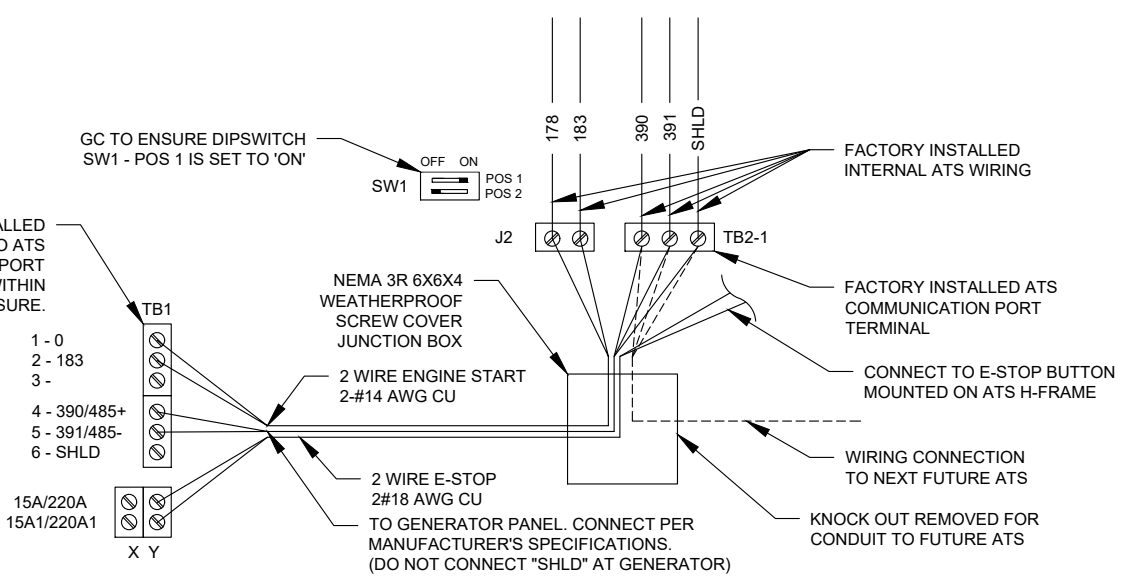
178
183
390
391
SHLD

GC TO ENSURE DIPSWITCH SW1 - POS 1 IS SET TO 'ON'

OFF ON
SW1
POS 1
POS 2

FACTORY INSTALLED INTERNAL ATS WIRING

J2
TB2-1

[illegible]ALLED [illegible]D ATS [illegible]PORT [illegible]WITHIN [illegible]SURE.

TB1

NEMA 3R 6X6X4 WEATHERPROOF SCREW COVER JUNCTION BOX

FACTORY INSTALLED ATS COMMUNICATION PORT TERMINAL

1 - 0
2 - 183
3 -
4 - 390/485+
5 - 391/485-
6 - SHLD

2 WIRE ENGINE START 2-#14 AWG CU

CONNECT TO E-STOP BUTTON MOUNTED ON ATS H-FRAME

WIRING CONNECTION TO NEXT FUTURE ATS

2 WIRE E-STOP 2#18 AWG CU

15A/220A
15A1/220A1
X Y

TO GENERATOR PANEL. CONNECT PER MANUFACTURER'S SPECIFICATIONS. (DO NOT CONNECT "SHLD" AT GENERATOR)

KNOCK OUT REMOVED FOR CONDUIT TO FUTURE ATS